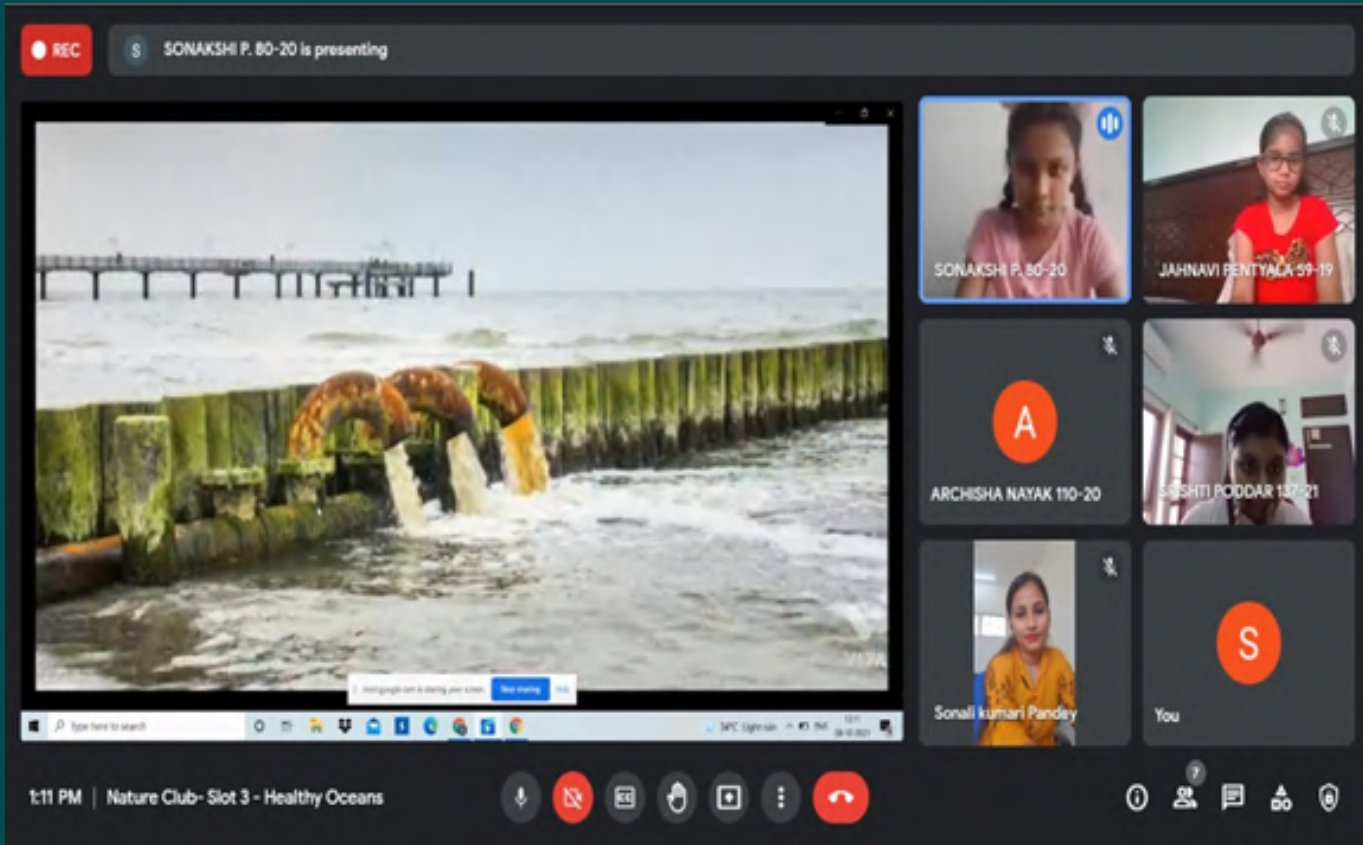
REC

S SONAKSHI P. 80-20 is presenting

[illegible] is sharing your screen. Stop sharing Hide

Type here to search

34°C Light rain

SONAKSHI P. 80-20

JAHNAVI PENTYALA 59-19

A

ARCHISHA NAYAK 110-20

SRISHTI PODDAR 137-21

Sonali kumari Pandey

S

You

1:11 PM | Nature Club- Slot 3 - Healthy Oceans

7